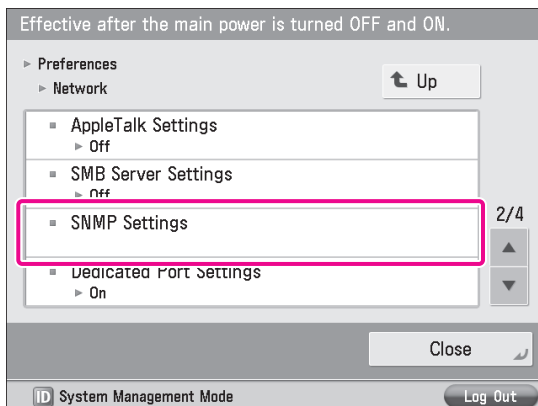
Effective after the main power is turned OFF and ON.

▸ Preferences
▸ Network

Up

AppleTalk Settings
▸ Off

SMB Server Settings
▸ Off

SNMP Settings

2/4

Dedicated Port Settings
▸ On

Close

ID System Management Mode

Log Out